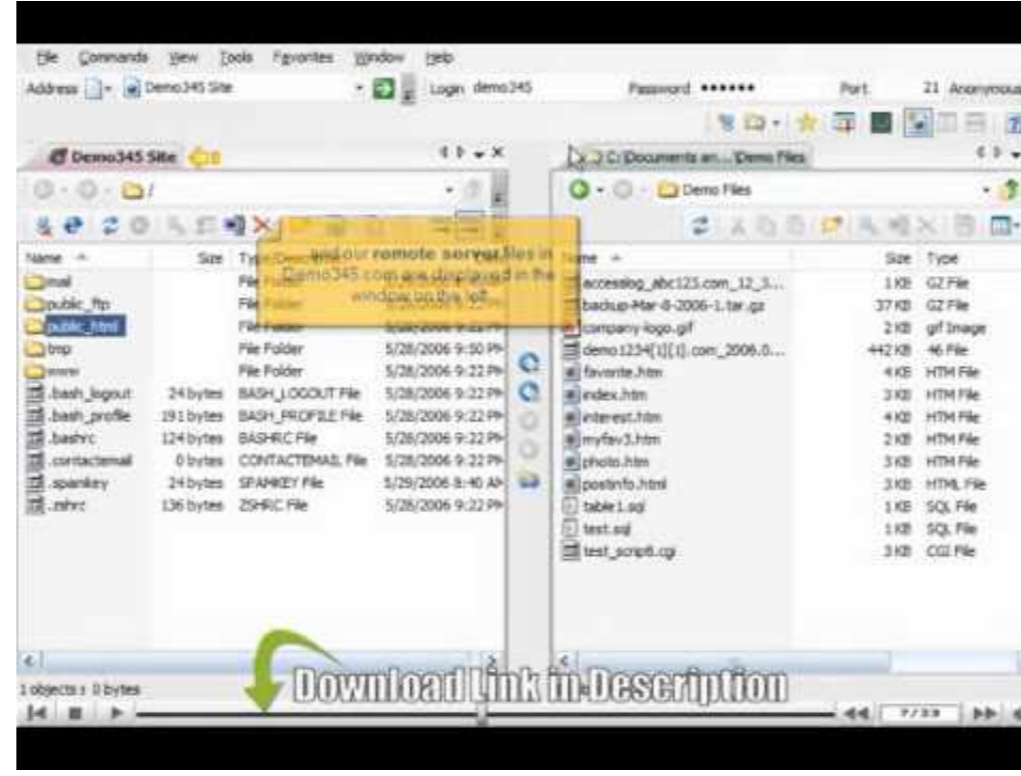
File Commands View Tools Favorites Window Help

Address Demo345 Site Login demo345 Password ••••••• Port 21 Anonymous

Demo345 Site

C:\Documents an...\Demo Files

Demo Files

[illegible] our remote server files in Demo345.com are displayed in the window on the left.

| Name | Size | Type | |
|---|---|---|---|
| mail | | File Folder | |
| public_ftp | | File Folder | |
| public_html | | File Folder | 5/28/2006 9:22 PM |
| tmp | | File Folder | 5/28/2006 9:50 PM |
| www | | File Folder | 5/28/2006 9:22 PM |
| .bash_logout | 24 bytes | BASH_LOGOUT File | 5/28/2006 9:22 PM |
| .bash_profile | 191 bytes | BASH_PROFILE File | 5/28/2006 9:22 PM |
| .bashrc | 124 bytes | BASHRC File | 5/28/2006 9:22 PM |
| .contactemail | 0 bytes | CONTACTEMAIL File | 5/28/2006 9:22 PM |
| .spamkey | 24 bytes | SPAMKEY File | 5/29/2006 8:40 AM |
| .zshrc | 136 bytes | ZSHRC File | 5/28/2006 9:22 PM |

| Name | Size | Type |
|---|---|---|
| accesslog_abc123.com_12_3... | 1 KB | GZ File |
| backup-Mar-8-2006-1.tar.gz | 37 KB | GZ File |
| company logo.gif | 2 KB | gif Image |
| demo1234[1][1].com_2006.0... | 442 KB | 46 File |
| favorite.htm | 4 KB | HTM File |
| index.htm | 3 KB | HTM File |
| interest.htm | 4 KB | HTM File |
| myfav3.htm | 2 KB | HTM File |
| photo.htm | 3 KB | HTM File |
| postinfo.html | 3 KB | HTML File |
| table1.sql | 1 KB | SQL File |
| test.sql | 1 KB | SQL File |
| test_script6.cgi | 3 KB | CGI File |

1 objects : 0 bytes

Download Link in Description

7/33